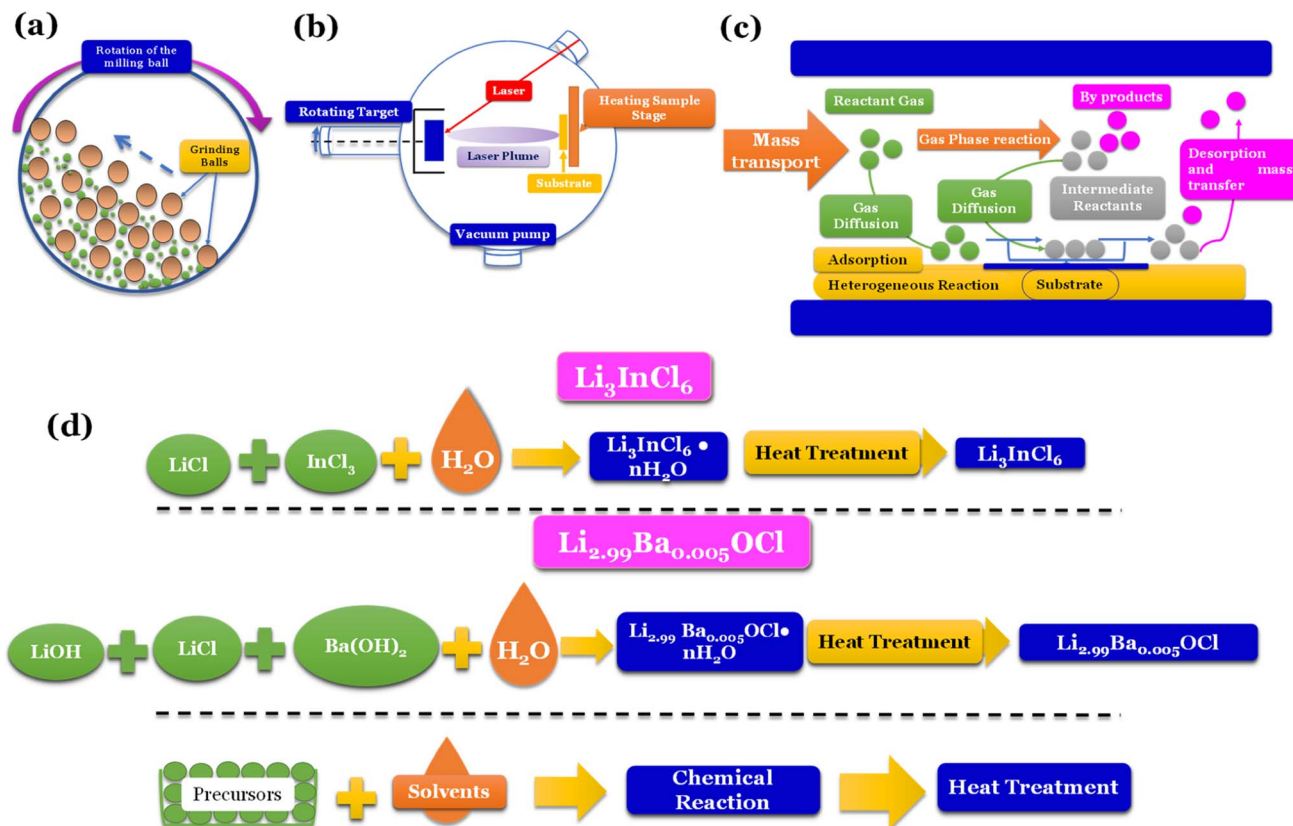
(a)

Rotation of the milling ball

Grinding Balls

(b)

Laser

Rotating Target

Heating Sample Stage

Laser Plume

Substrate

Vacuum pump

(c)

Reactant Gas

By products

Mass transport

Gas Phase reaction

Desorption and mass transfer

Gas Diffusion

Gas Diffusion

Intermediate Reactants

Adsorption

Heterogeneous Reaction

Substrate

(d)

$Li_3InCl_6$

LiCl + $InCl_3$ + $H_2O$ → $Li_3InCl_6 \bullet nH_2O$ Heat Treatment $Li_3InCl_6$

$Li_{2.99}Ba_{0.005}OCl$

LiOH + LiCl + $Ba(OH)_2$ + $H_2O$ → $Li_{2.99}Ba_{0.005}OCl \bullet nH_2O$ Heat Treatment $Li_{2.99}Ba_{0.005}OCl$

Precursors + Solvents → Chemical Reaction → Heat Treatment